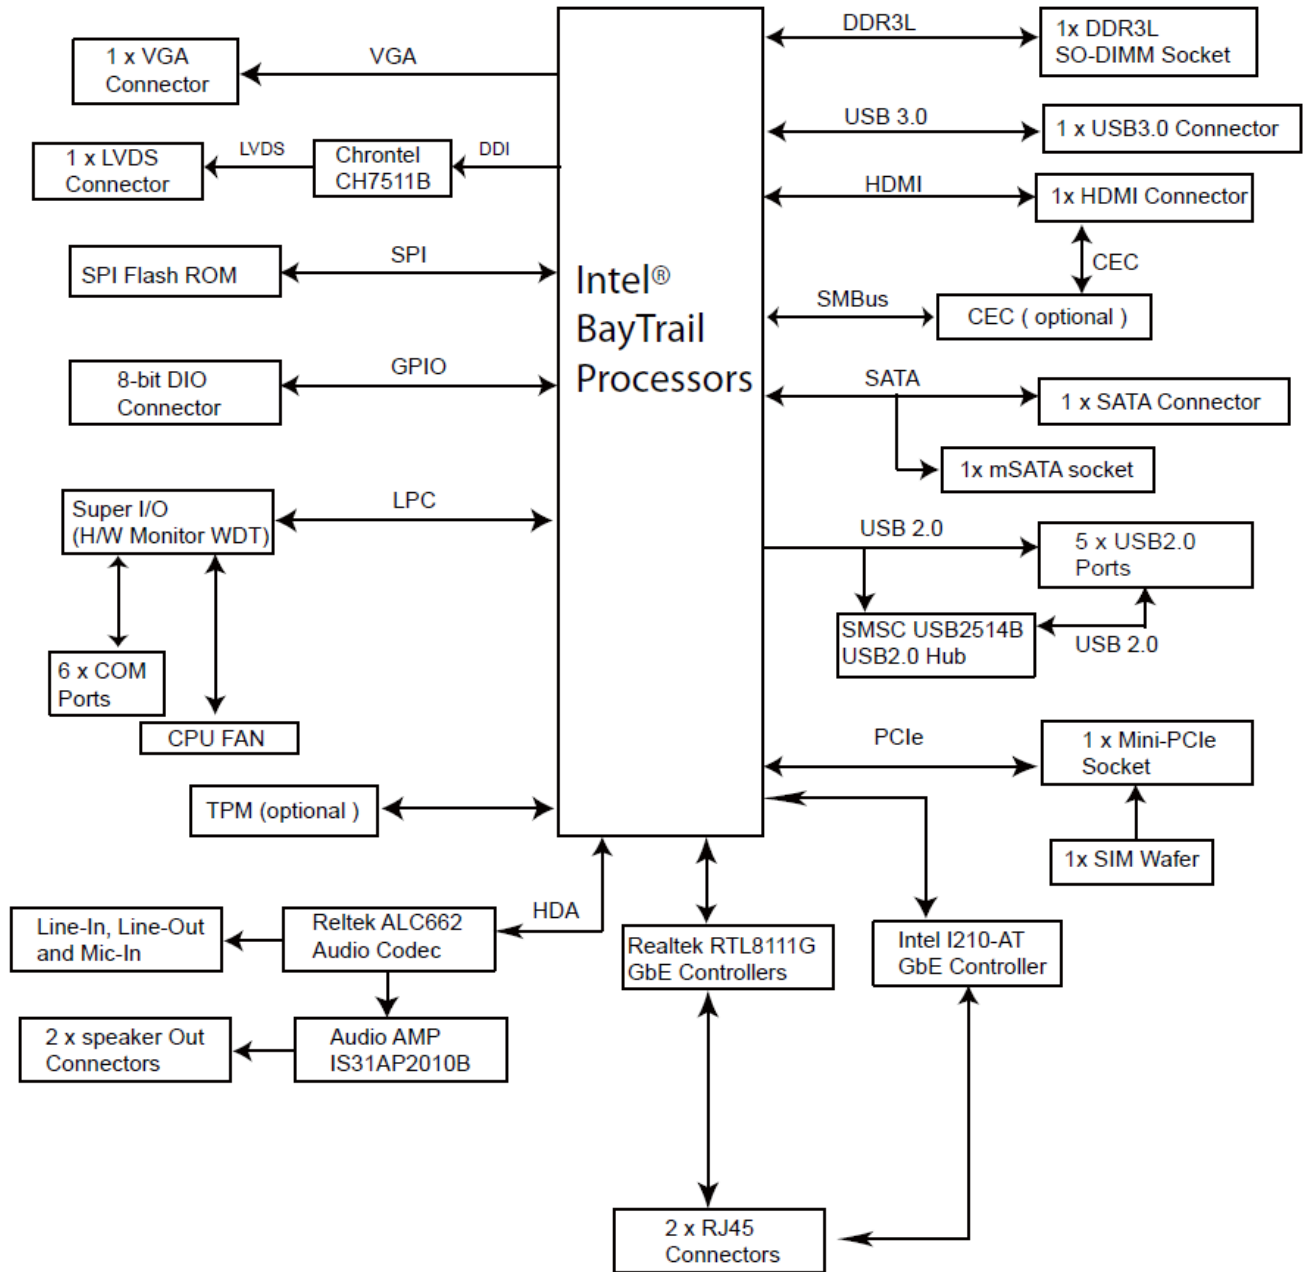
1 x VGA Connector

VGA

1 x LVDS Connector

LVDS

Chrontel CH7511B

DDI

SPI Flash ROM

SPI

8-bit DIO Connector

GPIO

Super I/O (H/W Monitor WDT)

LPC

6 x COM Ports

CPU FAN

TPM (optional )

Intel® BayTrail Processors

DDR3L

1x DDR3L SO-DIMM Socket

USB 3.0

1 x USB3.0 Connector

HDMI

1x HDMI Connector

CEC

SMBus

CEC ( optional )

SATA

1 x SATA Connector

1x mSATA socket

USB 2.0

5 x USB2.0 Ports

SMSC USB2514B USB2.0 Hub

USB 2.0

PCIe

1 x Mini-PCIe Socket

1x SIM Wafer

HDA

Line-In, Line-Out and Mic-In

Reltek ALC662 Audio Codec

2 x speaker Out Connectors

Audio AMP IS31AP2010B

Realtek RTL8111G GbE Controllers

Intel I210-AT GbE Controller

2 x RJ45 Connectors